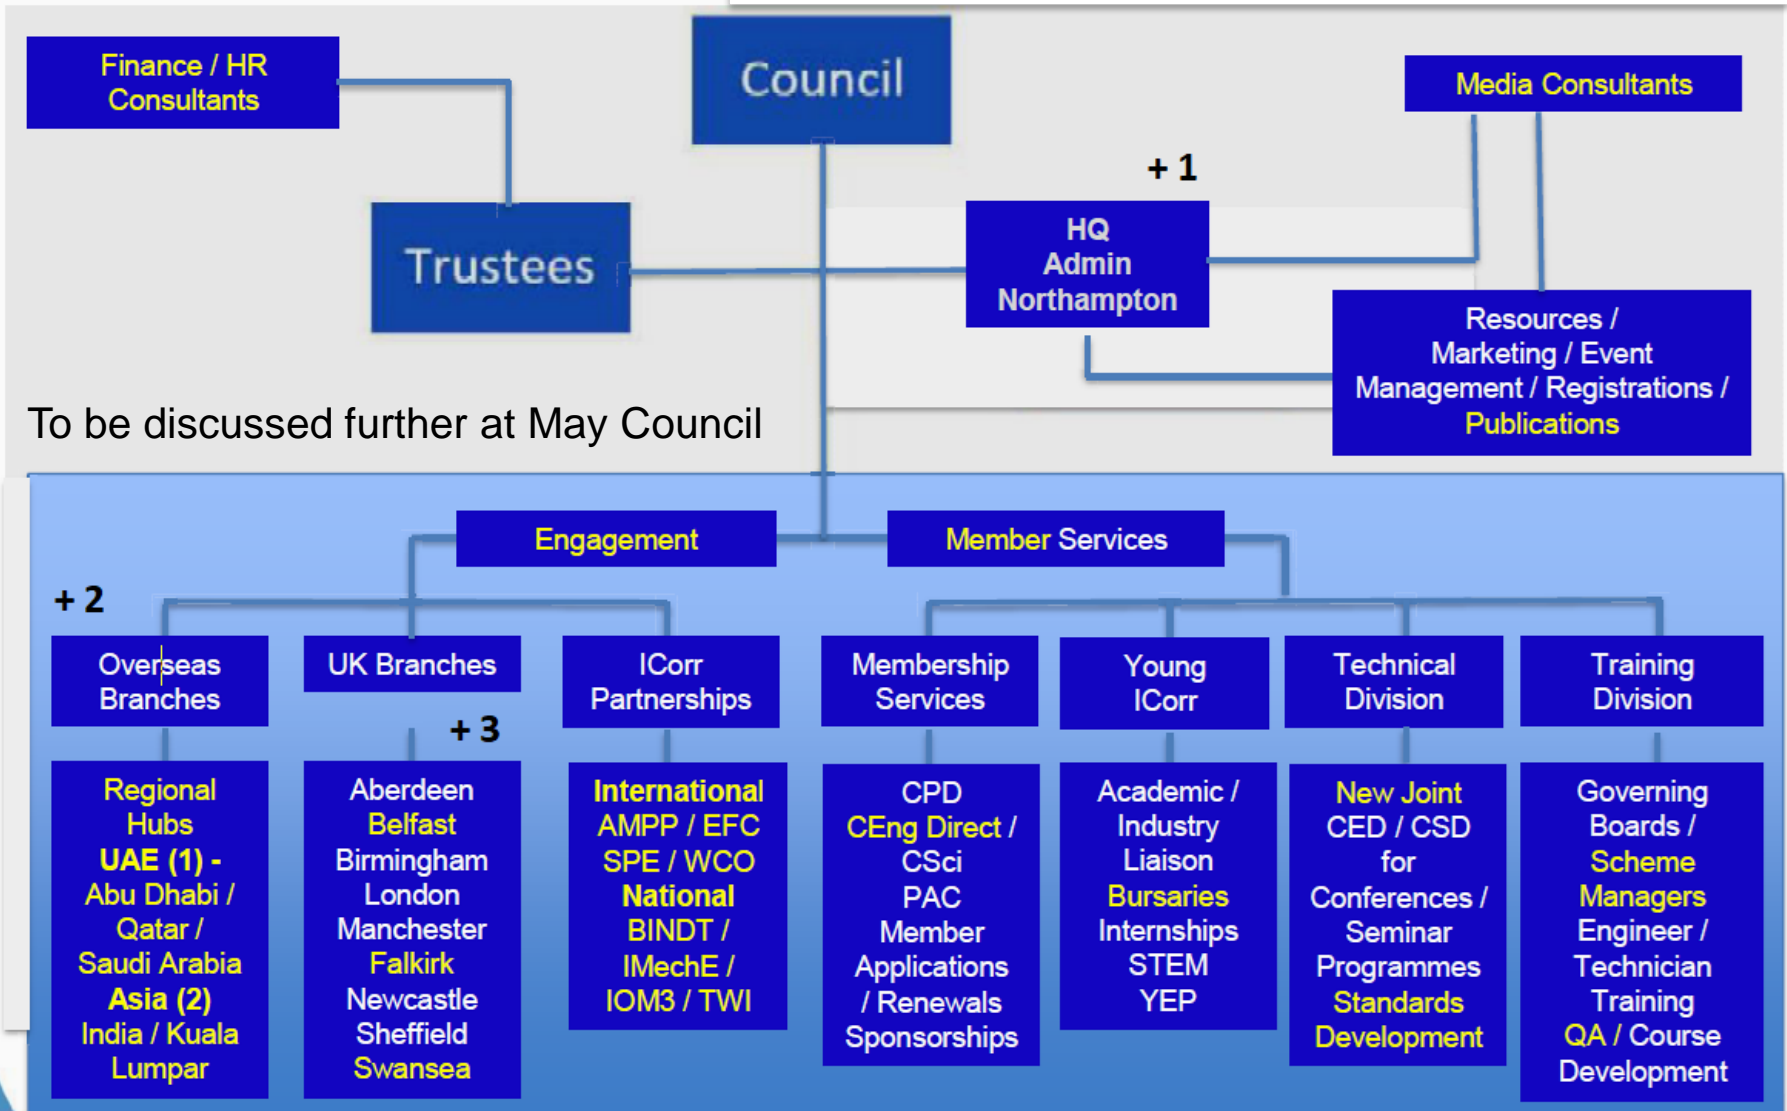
Finance / HR Consultants

Council

Media Consultants

+ 1

Trustees

HQ Admin Northampton

Resources / Marketing / Event Management / Registrations / Publications

To be discussed further at May Council

Engagement

Member Services

+ 2

Overseas Branches

UK Branches

ICorr Partnerships

Membership Services

Young ICorr

Technical Division

Training Division

+ 3

Regional Hubs UAE (1) - Abu Dhabi / Qatar / Saudi Arabia Asia (2) India / Kuala Lumpar

Aberdeen Belfast Birmingham London Manchester Falkirk Newcastle Sheffield Swansea

International AMPP / EFC SPE / WCO National BINDT / IMechE / IOM3 / TWI

CPD CEng Direct / CSci PAC Member Applications / Renewals Sponsorships

Academic / Industry Liaison Bursaries Internships STEM YEP

New Joint CED / CSD for Conferences / Seminar Programmes Standards Development

Governing Boards / Scheme Managers Engineer / Technician Training QA / Course Development